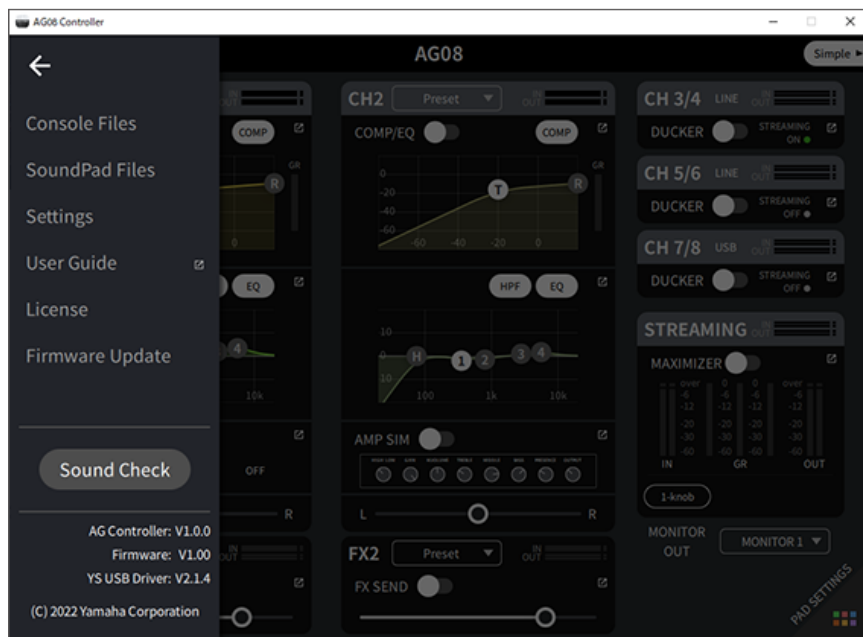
AG08 Controller

AG08

Simple ▸

←

Console Files

SoundPad Files

Settings

User Guide

License

Firmware Update

Sound Check

AG Controller: V1.0.0
Firmware: V1.00
YS USB Driver: V2.1.4

(C) 2022 Yamaha Corporation

COMP

GR

R

0

EQ

4

10k

OFF

R

CH2 Preset

IN OUT

COMP/EQ

COMP

GR

0

-20

-40

-60

T

R

-60 -40 -20 0

HPF EQ

10

0

-10

H 1 2 3 4

100 1k 10k

AMP SIM

L R

FX2 Preset

IN OUT

FX SEND

CH 3/4 LINE

IN OUT

DUCKER

STREAMING ON

CH 5/6 LINE

IN OUT

DUCKER

STREAMING OFF

CH 7/8 USB

IN OUT

DUCKER

STREAMING OFF

STREAMING

OUT

MAXIMIZER

over 0 over
-6 -6 -6
-12 -12 -12
-20 -20 -20
-30 -30 -30
-60 -60 -60

IN GR OUT

1-knob

MONITOR OUT

MONITOR 1

PAD SETTINGS